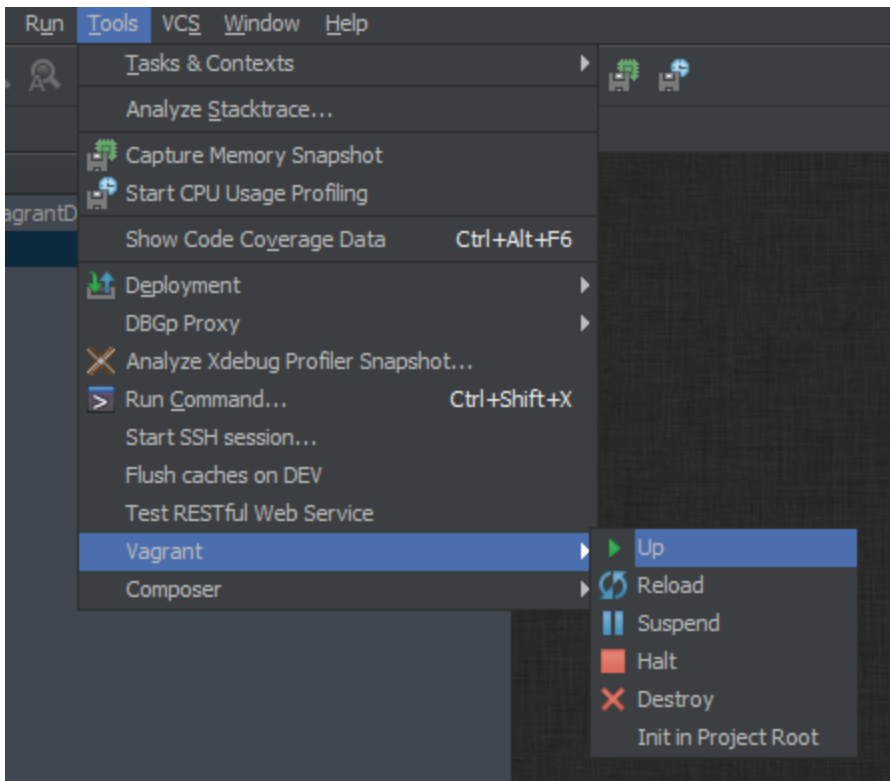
Run Tools VCS Window Help

agrantD

Tasks & Contexts
Analyze Stacktrace...
Capture Memory Snapshot
Start CPU Usage Profiling
Show Code Coverage Data Ctrl+Alt+F6
Deployment
DBGp Proxy
Analyze Xdebug Profiler Snapshot...
Run Command... Ctrl+Shift+X
Start SSH session...
Flush caches on DEV
Test RESTful Web Service
Vagrant
Composer

Up
Reload
Suspend
Halt
Destroy
Init in Project Root